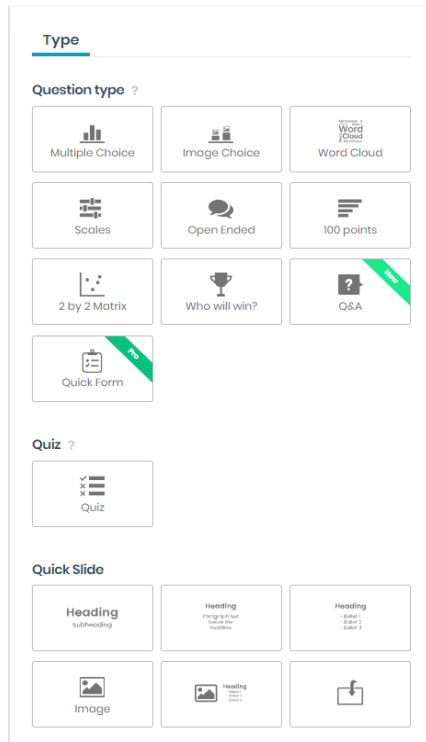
Type

Question type ?

Multiple Choice
Image Choice
Word Cloud
Scales
Open Ended
100 points
2 by 2 Matrix
Who will win?
Q&A
New
Quick Form
Pro

Quiz ?

Quiz

Quick Slide

Heading
Subheading

Heading
Paragraph text
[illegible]

Heading
- Bullet 1
- Bullet 2
- Bullet 3

Image

Heading
- Bullet 1
- Bullet 2
- Bullet 3